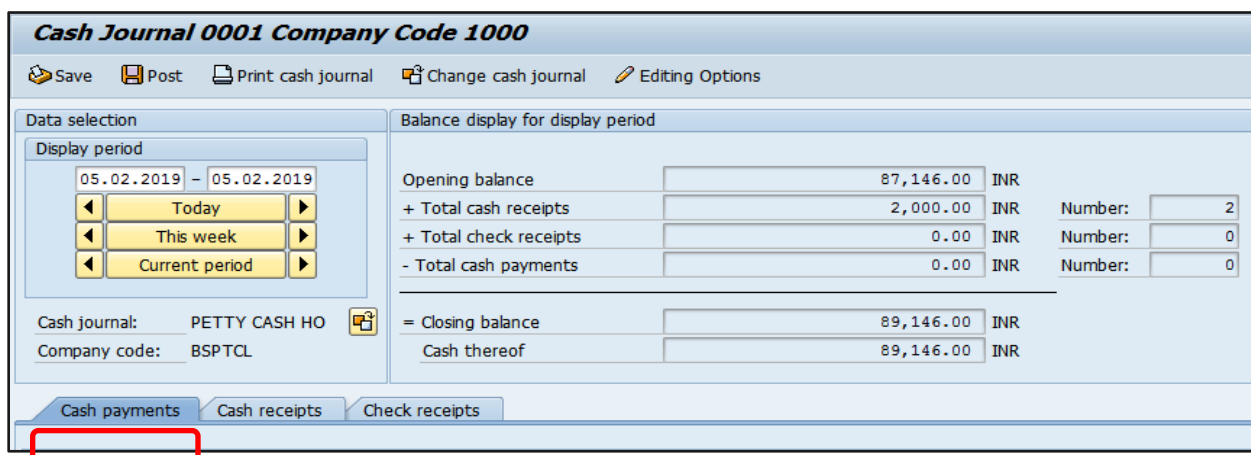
Cash Journal 0001 Company Code 1000

Save Post Print cash journal Change cash journal Editing Options

Data selection

Display period

05.02.2019 – 05.02.2019

Today

This week

Current period

Cash journal: PETTY CASH HO

Company code: BSPTCL

Balance display for display period

| | | | | |
|---|---|---|---|---|
| Opening balance | 87,146.00 | INR | | |
| + Total cash receipts | 2,000.00 | INR | Number: | 2 |
| + Total check receipts | 0.00 | INR | Number: | 0 |
| - Total cash payments | 0.00 | INR | Number: | 0 |
| = Closing balance | 89,146.00 | INR | | |
| Cash thereof | 89,146.00 | INR | | |

Cash payments Cash receipts Check receipts